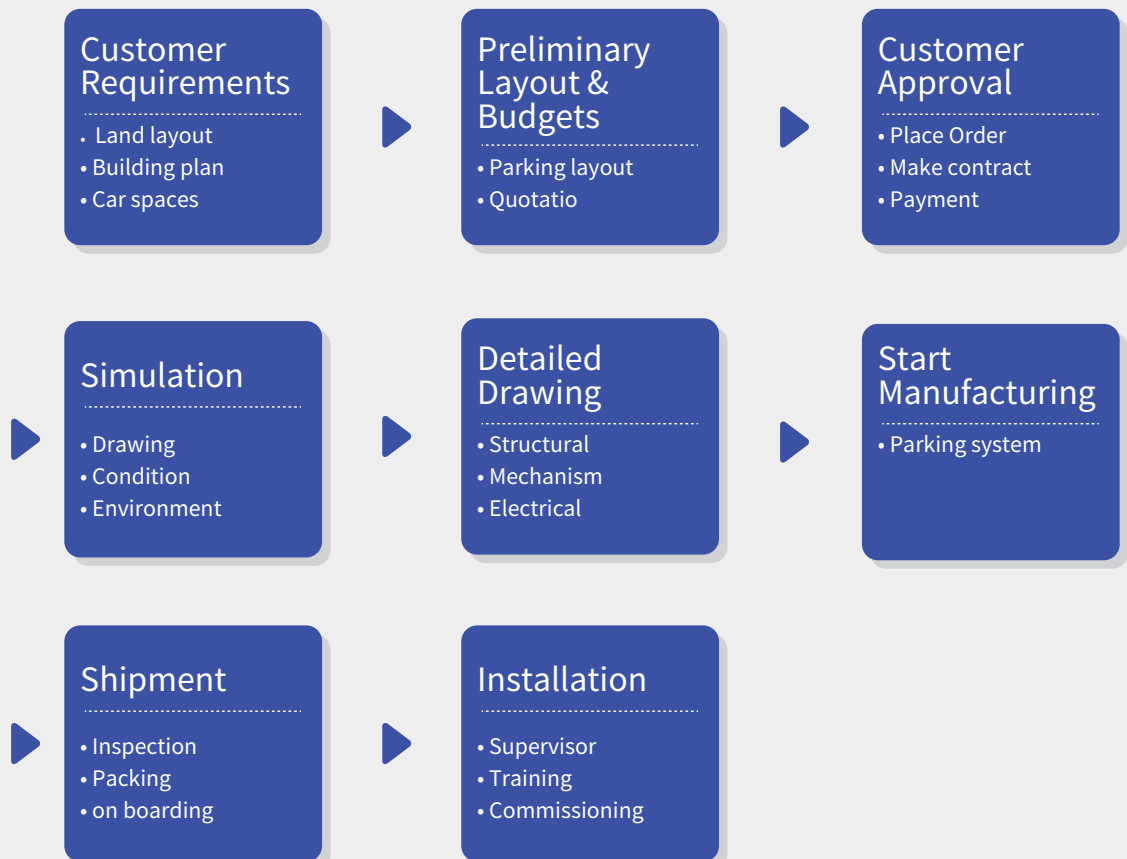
Customer Requirements

• Land layout
• Building plan
• Car spaces

Preliminary Layout & Budgets

• Parking layout
• Quotatio

Customer Approval

• Place Order
• Make contract
• Payment

Simulation

• Drawing
• Condition
• Environment

Detailed Drawing

• Structural
• Mechanism
• Electrical

Start Manufacturing

• Parking system

Shipment

• Inspection
• Packing
• on boarding

Installation

• Supervisor
• Training
• Commissioning